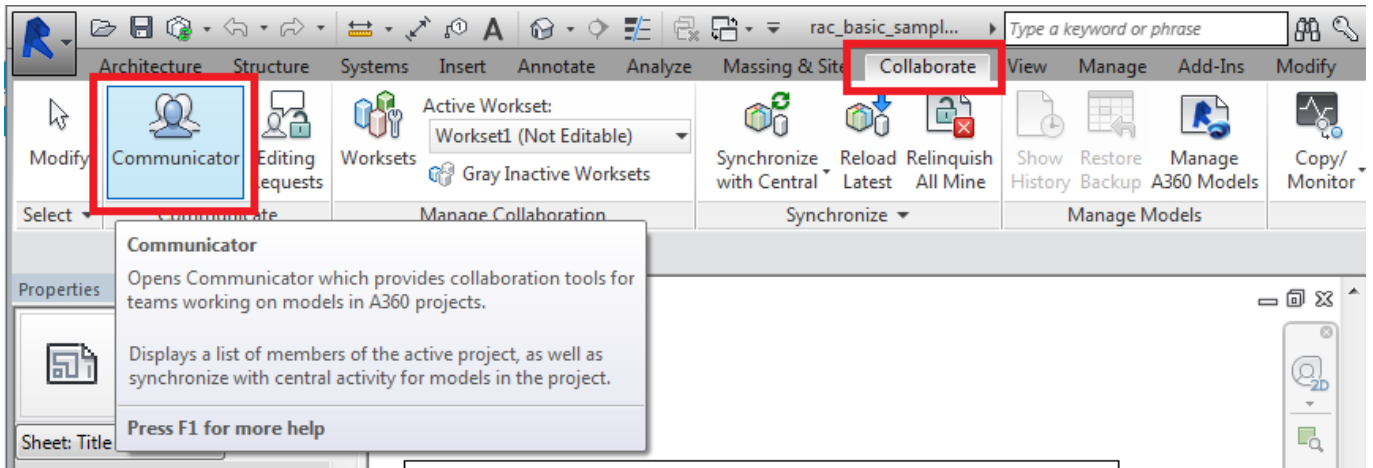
rac_basic_sampl...

Type a keyword or phrase

Architecture Structure Systems Insert Annotate Analyze Massing & Site Collaborate View Manage Add-Ins Modify

Modify

Communicator

Editing Requests

Worksets

Active Workset:

Workset1 (Not Editable)

Gray Inactive Worksets

Synchronize with Central

Reload Latest

Relinquish All Mine

Show History

Restore Backup

Manage A360 Models

Copy/ Monitor

Select

Communicate

Manage Collaboration

Synchronize

Manage Models

Communicator

Opens Communicator which provides collaboration tools for teams working on models in A360 projects.

Displays a list of members of the active project, as well as synchronize with central activity for models in the project.

Press F1 for more help

Properties

Sheet: Title

2D